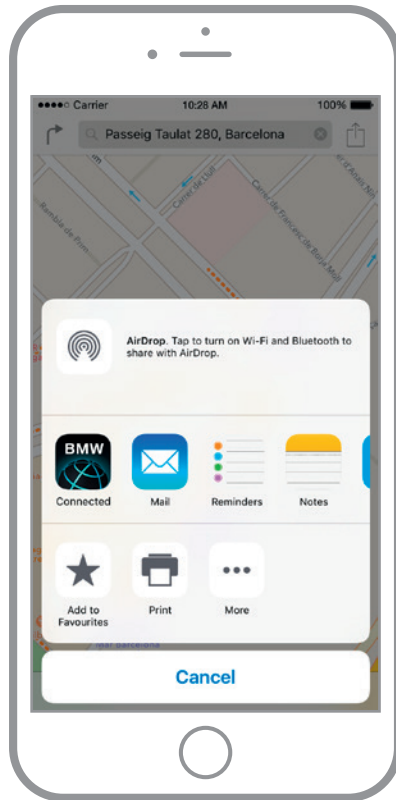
●●●●○ Carrier 10:28 AM 100%

Passeig Taulat 280, Barcelona

Rambla de Prim

Carrer de l'Ull

Carrer de Francesc de Borja Moll

AirDrop. Tap to turn on Wi-Fi and Bluetooth to share with AirDrop.

BMW

Connected

Mail

Reminders

Notes

Add to Favourites

Print

More

Cancel